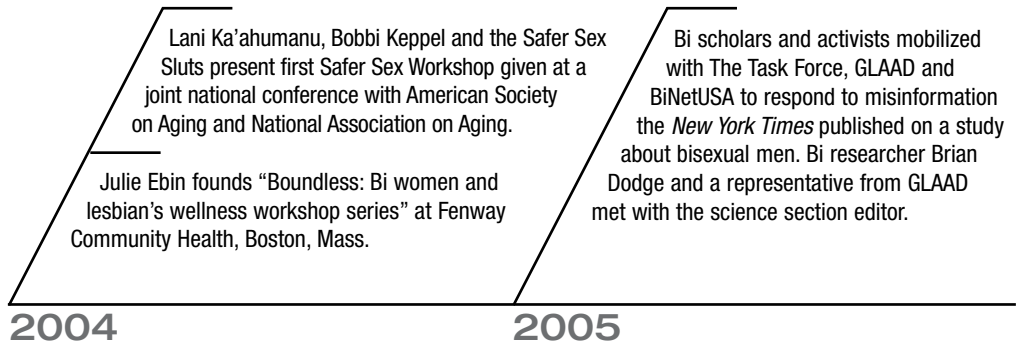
Lani Ka'ahumanu, Bobbi Keppel and the Safer Sex Sluts present first Safer Sex Workshop given at a joint national conference with American Society on Aging and National Association on Aging.

Julie Ebin founds "Boundless: Bi women and lesbian's wellness workshop series" at Fenway Community Health, Boston, Mass.

2004

Bi scholars and activists mobilized with The Task Force, GLAAD and BiNetUSA to respond to misinformation the *New York Times* published on a study about bisexual men. Bi researcher Brian Dodge and a representative from GLAAD met with the science section editor.

2005